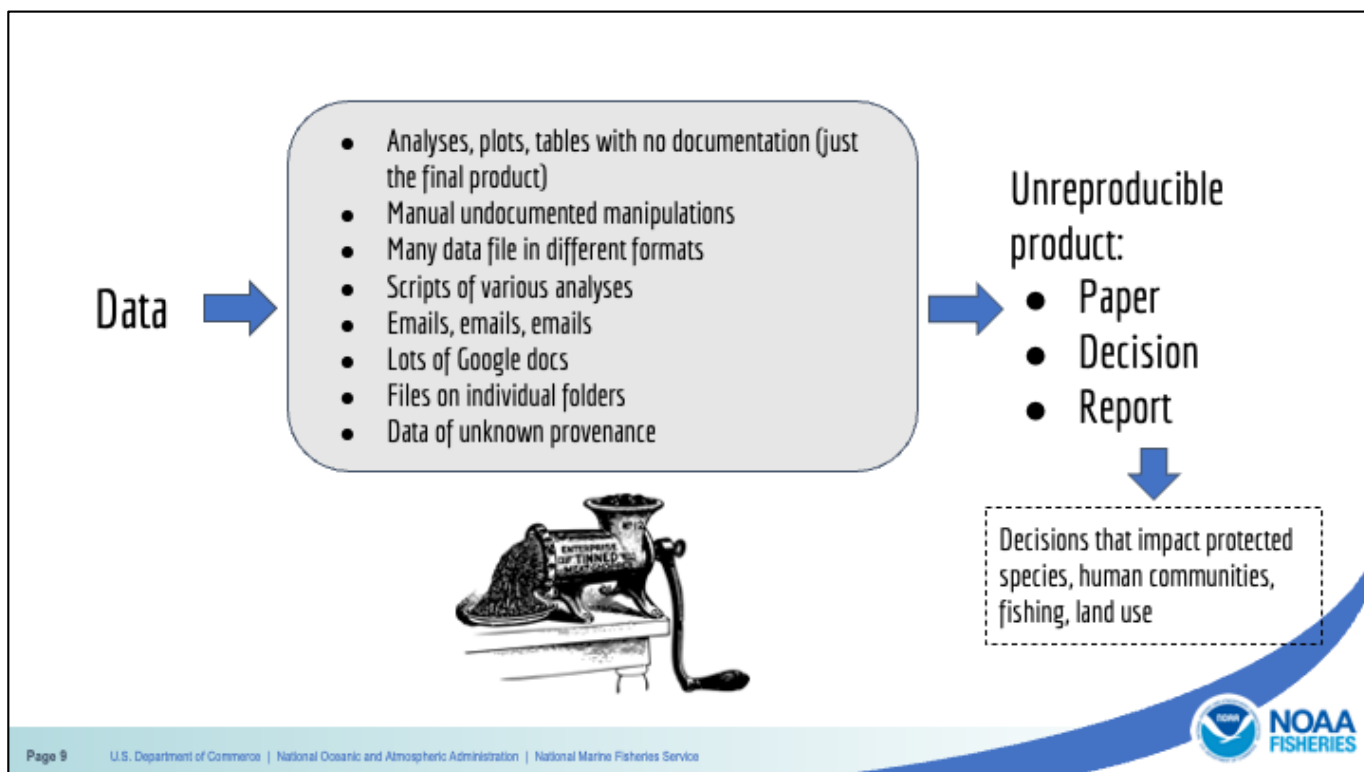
Data

- Analyses, plots, tables with no documentation (just the final product)
- Manual undocumented manipulations
- Many data file in different formats
- Scripts of various analyses
- Emails, emails, emails
- Lots of Google docs
- Files on individual folders
- Data of unknown provenance

ENTERPRISE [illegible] TINNED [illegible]

Unreproducible product:
- Paper
- Decision
- Report

Decisions that impact protected species, human communities, fishing, land use

Page 9 U.S. Department of Commerce | National Oceanic and Atmospheric Administration | National Marine Fisheries Service

NOAA NOAA FISHERIES